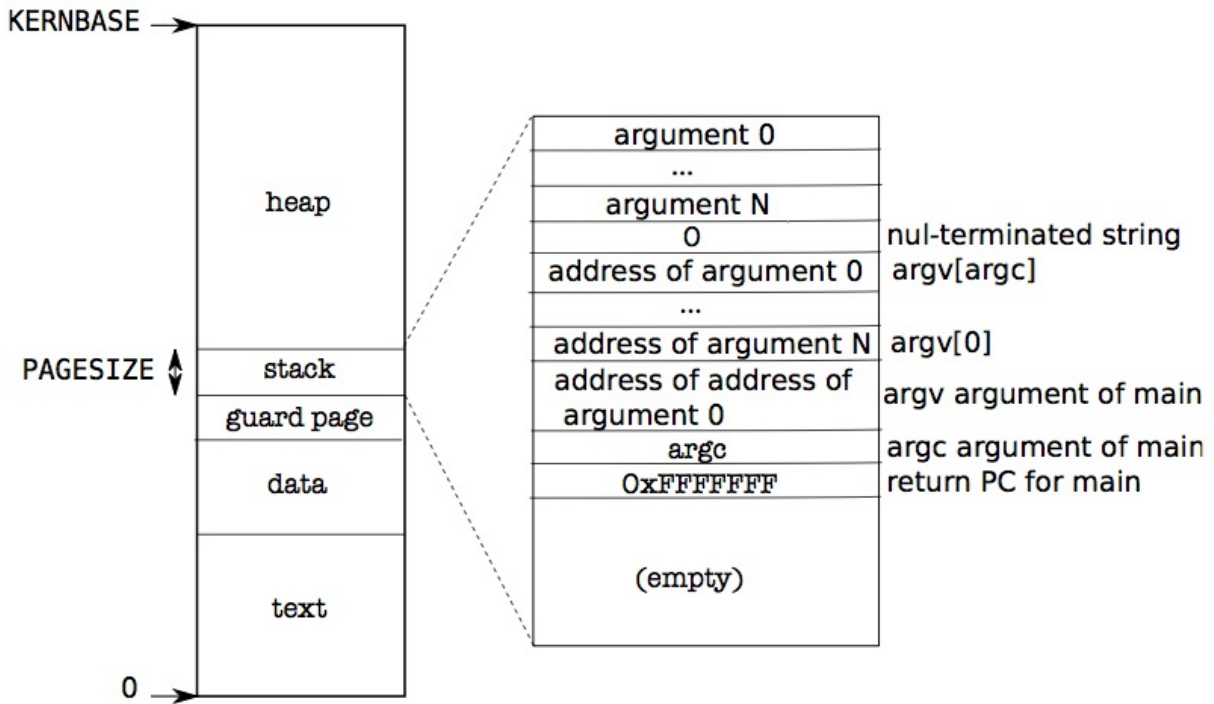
KERNBASE

heap

PAGESIZE

stack

guard page

data

text

0

argument 0

...

argument N

0

nul-terminated string

address of argument 0

argv[argc]

...

address of argument N

argv[0]

address of address of argument 0

argv argument of main

argc

argc argument of main

0xFFFFFFF

return PC for main

(empty)